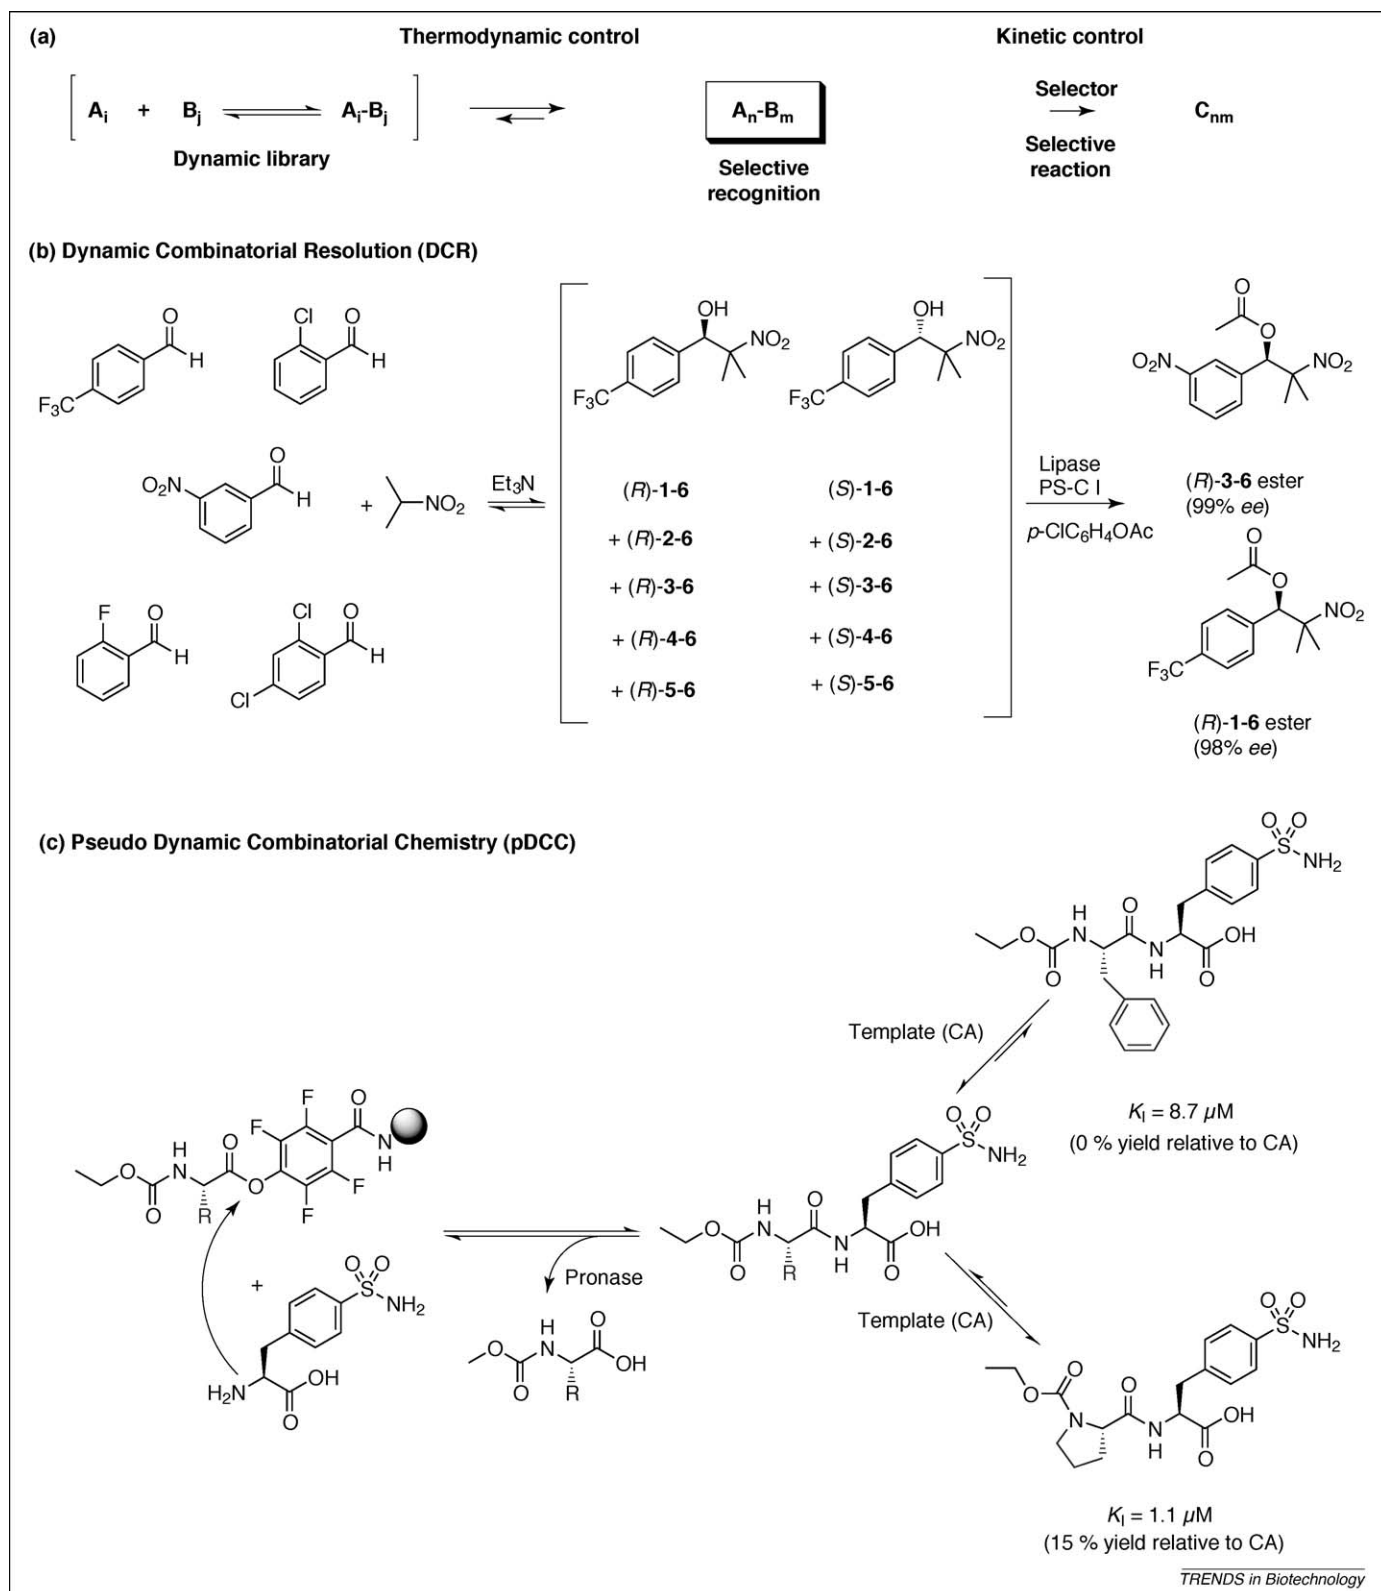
(a) Thermodynamic control Kinetic control

$[A_i + B_j \rightleftharpoons A_i\text{-}B_j]$ $\rightleftharpoons$ $A_n\text{-}B_m$ $\xrightarrow{\text{Selector}}$ $C_{nm}$

Dynamic library

Selective recognition

Selective reaction

(b) Dynamic Combinatorial Resolution (DCR)

O H F$_3$C Cl O H O$_2$N O H + NO$_2$ F O H Cl O H Cl

Et$_3$N

OH NO$_2$ F$_3$C OH NO$_2$ F$_3$C

(R)-1-6 (S)-1-6
+ (R)-2-6 + (S)-2-6
+ (R)-3-6 + (S)-3-6
+ (R)-4-6 + (S)-4-6
+ (R)-5-6 + (S)-5-6

Lipase PS-C I
p-ClC$_6$H$_4$OAc

O O O$_2$N NO$_2$
(R)-3-6 ester (99% ee)

O O NO$_2$ F$_3$C
(R)-1-6 ester (98% ee)

(c) Pseudo Dynamic Combinatorial Chemistry (pDCC)

O H N O O R O F F F F O N H

+ O S O NH$_2$ H$_2$N O OH

Pronase

O H N O R O OH

O H N O R O N H O OH O S O NH$_2$

Template (CA)

O H N O O N H O OH O S O NH$_2$

$K_I$ = 8.7 $\mu$M
(0 % yield relative to CA)

Template (CA)

O O N O N H O OH O S O NH$_2$

$K_I$ = 1.1 $\mu$M
(15 % yield relative to CA)

TRENDS in Biotechnology